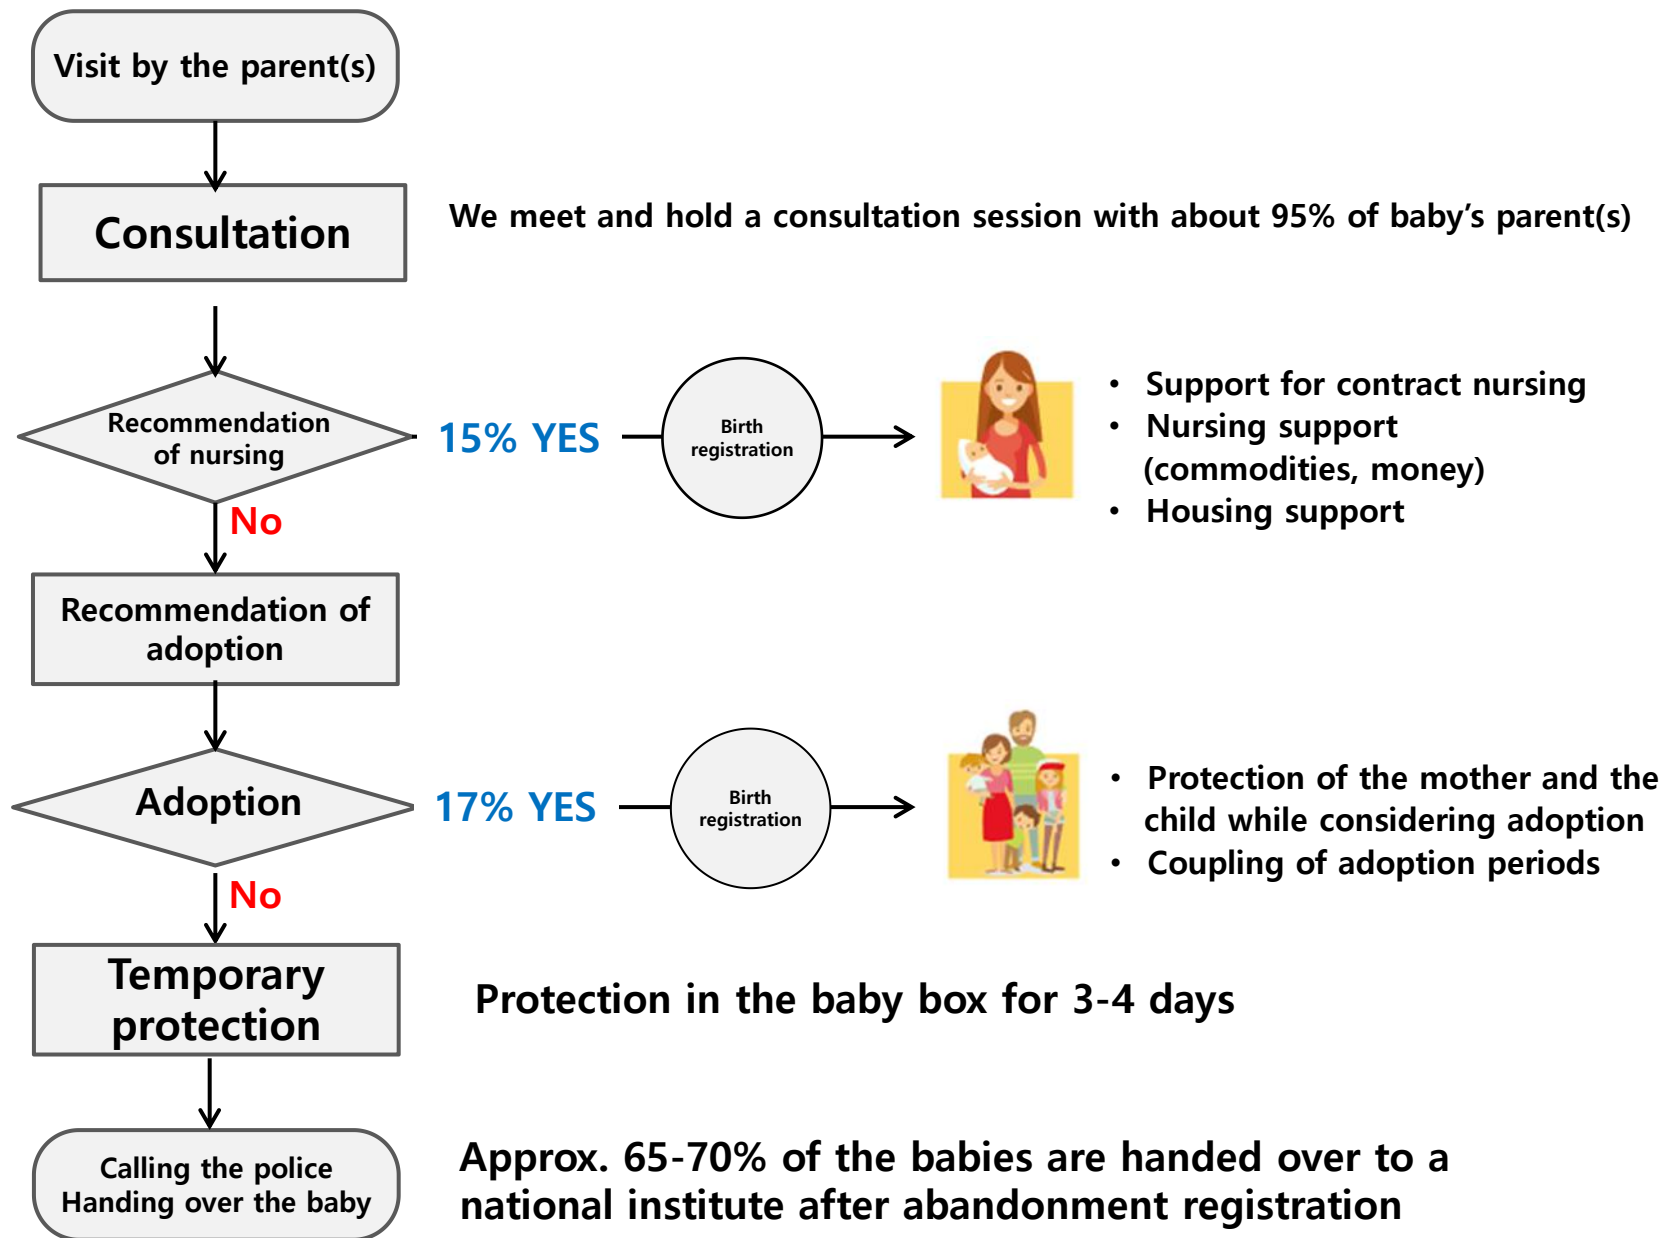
Visit by the parent(s)

Consultation

We meet and hold a consultation session with about 95% of baby's parent(s)

Recommendation of nursing

15% YES

Birth registration

• Support for contract nursing
• Nursing support (commodities, money)
• Housing support

No

Recommendation of adoption

Adoption

17% YES

Birth registration

• Protection of the mother and the child while considering adoption
• Coupling of adoption periods

No

Temporary protection

Protection in the baby box for 3-4 days

Calling the police
Handing over the baby

Approx. 65-70% of the babies are handed over to a national institute after abandonment registration